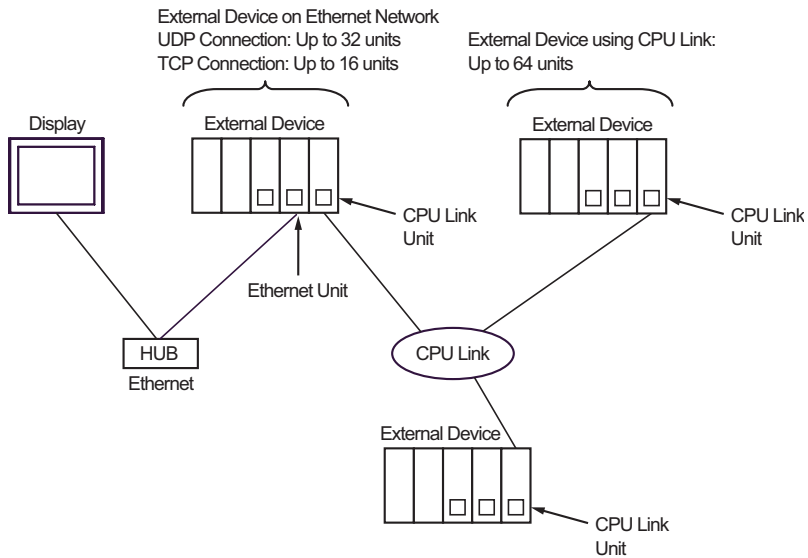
External Device on Ethernet Network
UDP Connection: Up to 32 units
TCP Connection: Up to 16 units

External Device using CPU Link:
Up to 64 units

Display

External Device

External Device

CPU Link Unit

CPU Link Unit

Ethernet Unit

HUB

Ethernet

CPU Link

External Device

CPU Link Unit